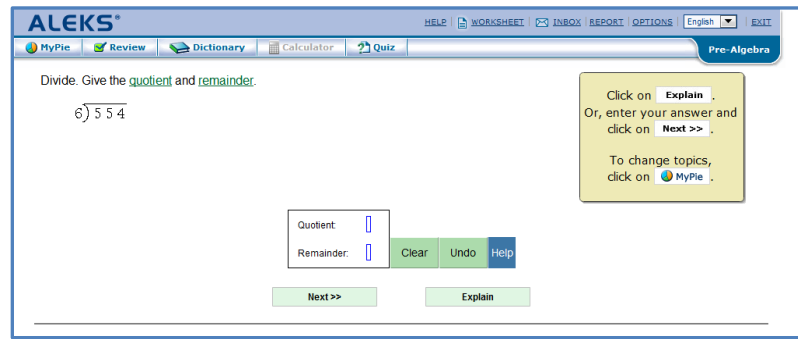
ALEKS®

HELP | WORKSHEET | INBOX | REPORT | OPTIONS | English | EXIT

MyPie | Review | Dictionary | Calculator | Quiz

Pre-Algebra

Divide. Give the quotient and remainder.

$6\overline{)554}$

Click on Explain.
Or, enter your answer and click on Next >>.

To change topics, click on MyPie.

Quotient:

Remainder:

Clear Undo Help

Next >>

Explain